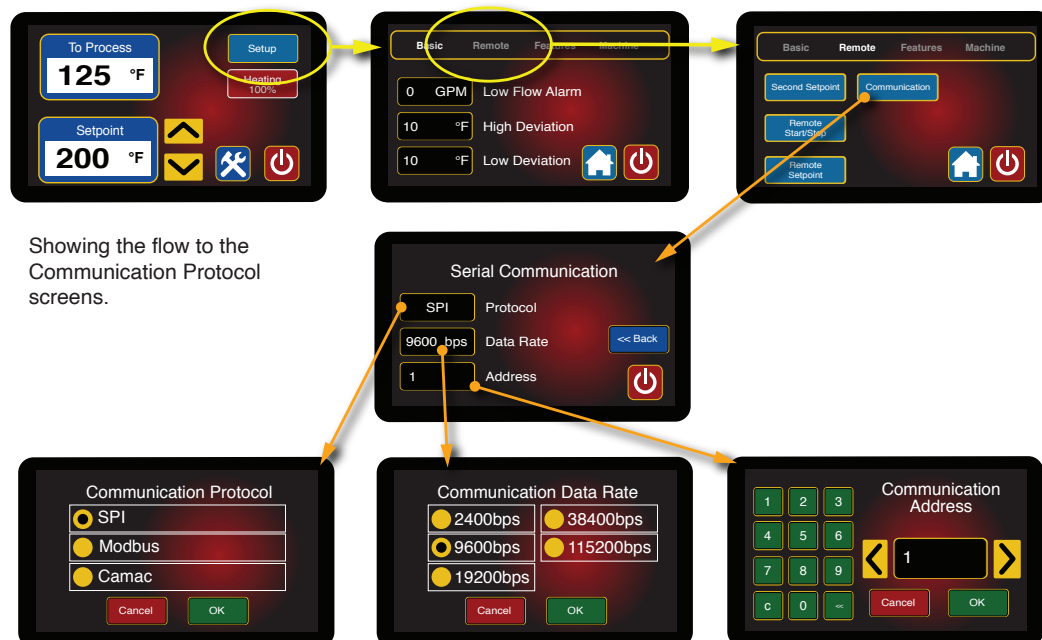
To Process
125 °F
Setup
Heating 100%
Setpoint
200 °F

Basic Remote Features Machine
0 GPM Low Flow Alarm
10 °F High Deviation
10 °F Low Deviation

Basic Remote Features Machine
Second Setpoint
Communication
Remote Start/Stop
Remote Setpoint

Showing the flow to the Communication Protocol screens.

Serial Communication
SPI Protocol
9600 bps Data Rate
1 Address
<< Back

Communication Protocol
SPI
Modbus
Camac
Cancel OK

Communication Data Rate
2400bps
38400bps
9600bps
115200bps
19200bps
Cancel OK

1 2 3
4 5 6
7 8 9
c 0 <<
Communication Address
1
Cancel OK